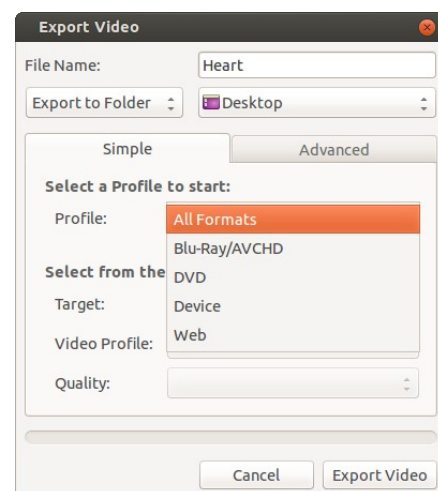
Export Video

File Name: Heart

Export to Folder Desktop

Simple Advanced

Select a Profile to start:

Profile: All Formats

Blu-Ray/AVCHD

Select from the DVD

Target: Device

Video Profile: Web

Quality:

Cancel Export Video